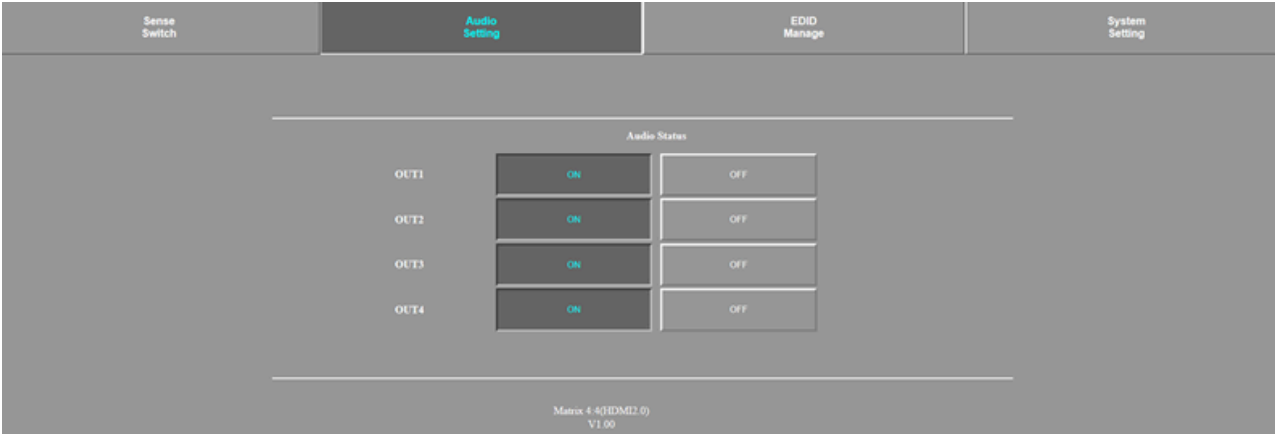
Sense Switch

Audio Setting

EDID Manage

System Setting

Audio Status

| | | |
|---|---|---|
| OUT1 | ON | OFF |
| OUT2 | ON | OFF |
| OUT3 | ON | OFF |
| OUT4 | ON | OFF |

Matrix 4:4(HDMI2.0)
V1.00